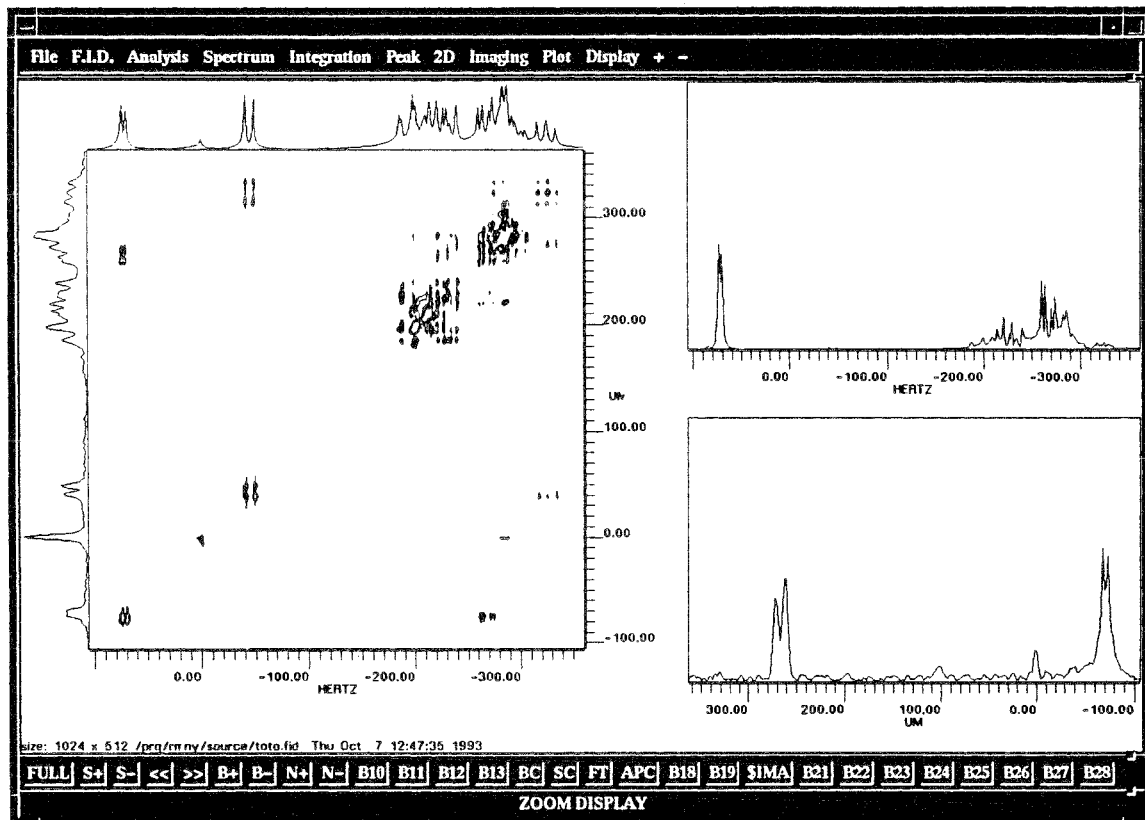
File F.I.D. Analysis Spectrum Integration Peak 2D Imaging Plot Display + -

300.00
200.00
UM
100.00
0.00
-100.00

0.00 -100.00 -200.00 -300.00
HERTZ

0.00 -100.00 -200.00 -300.00
HERTZ

300.00 200.00 100.00 0.00 -100.00
UM

size: 1024 x 512 /prg/rmny/source/toto.fid Thu Oct 7 12:47:35 1993

FULL S+ S- << >> B+ B- N+ N- B10 B11 B12 B13 BC SC FT APC B18 B19 $IMA B21 B22 B23 B24 B25 B26 B27 B28

ZOOM DISPLAY